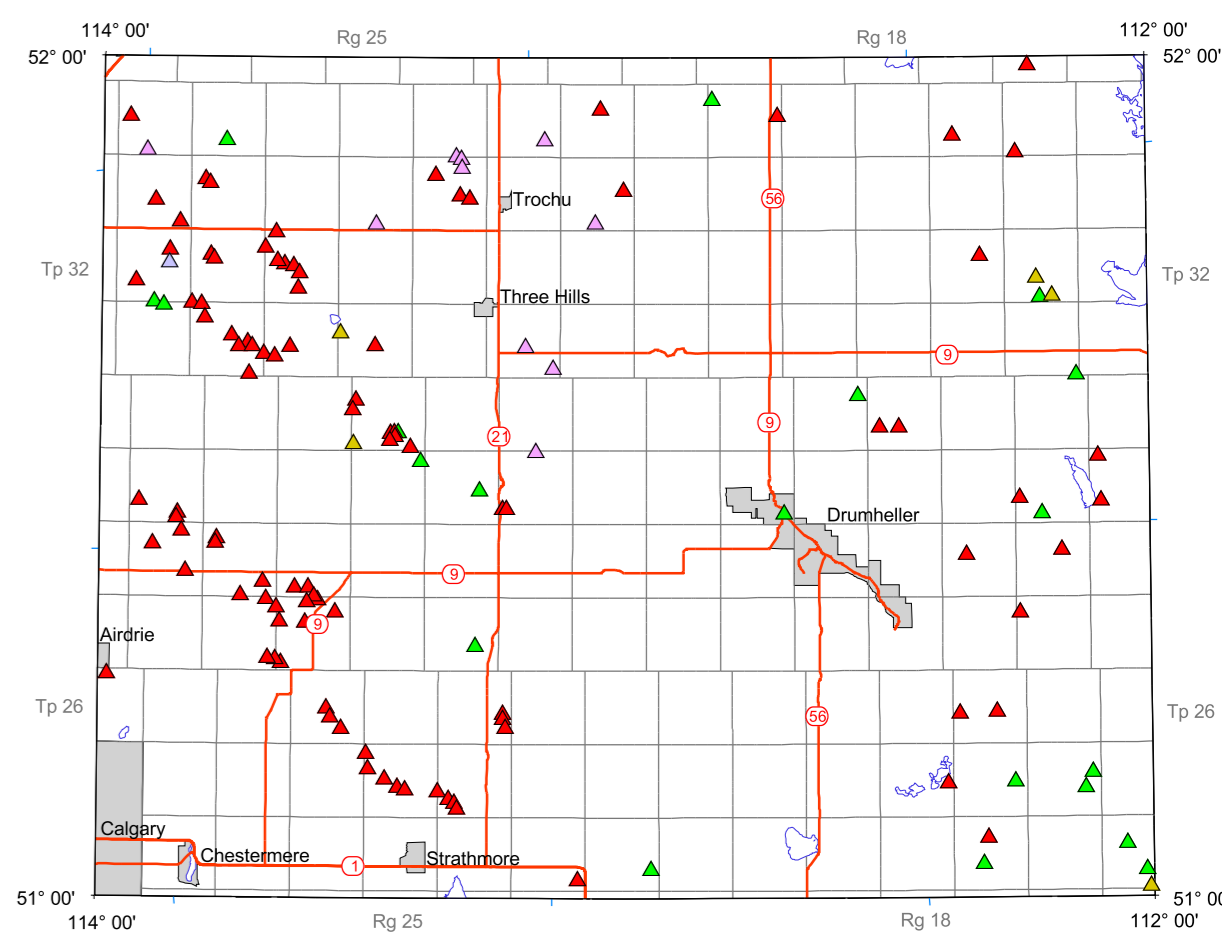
114° 00'
Rg 25
Rg 18
112° 00'
52° 00'
52° 00'
Trochu
56
Tp 32
Tp 32
Three Hills
9
9
21
Drumheller
9
9
Airdrie
Tp 26
Tp 26
56
Calgary
Chestermere
1
Strathmore
51° 00'
51° 00'
114° 00'
Rg 25
Rg 18
112° 00'